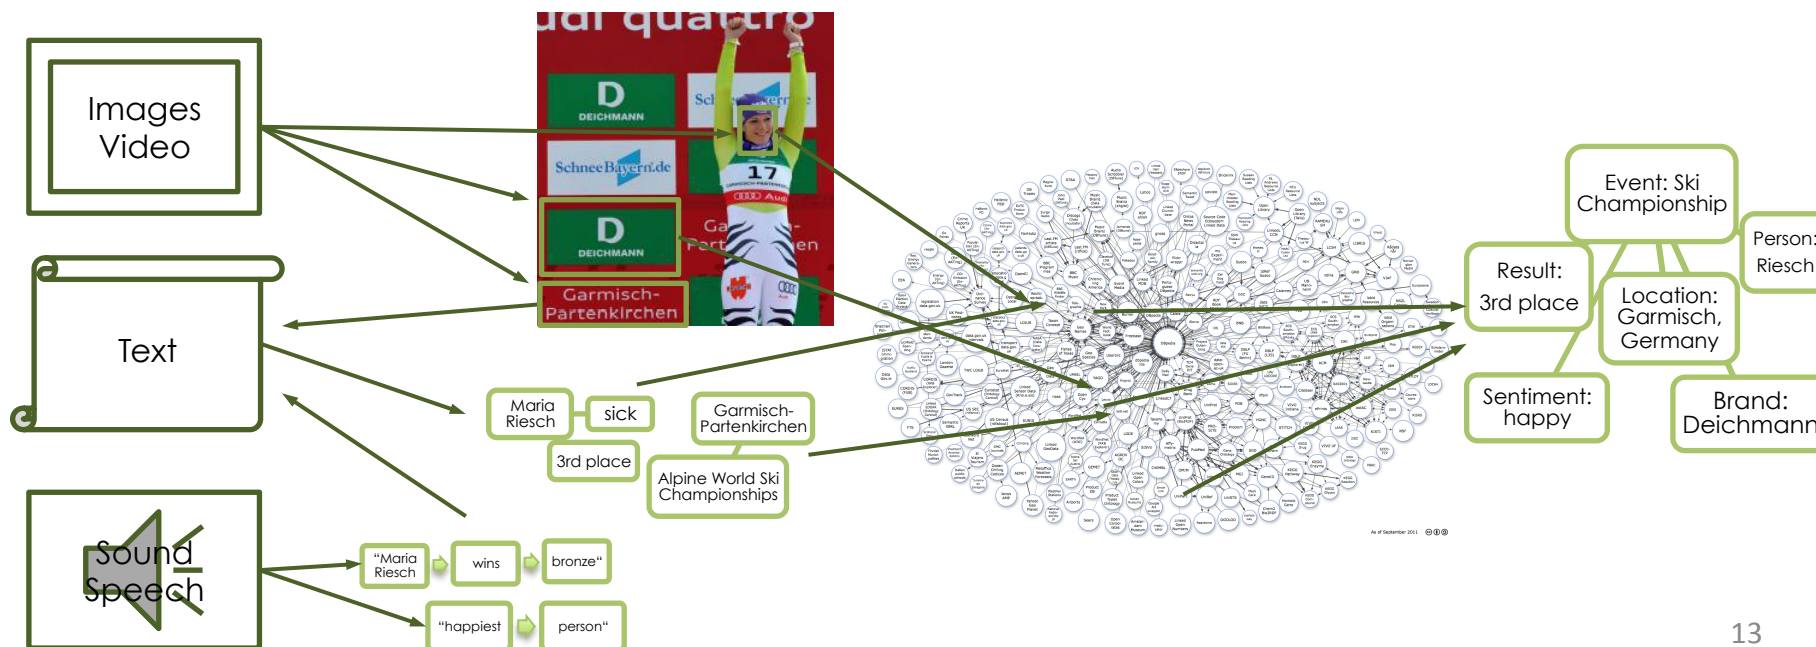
Images
Video

Text

Sound
Speech

udi quattro

DEICHMANN

SchneeBayern.de

17

DEICHMANN

Garmisch-
Partenkirchen

Maria
Riesch

sick

Garmisch-
Partenkirchen

3rd place

Alpine World Ski
Championships

"Maria
Riesch

wins

bronze"

"happiest

person"

Event: Ski
Championship

Person:
Riesch

Result:
3rd place

Location:
Garmisch,
Germany

Sentiment:
happy

Brand:
Deichmann

13